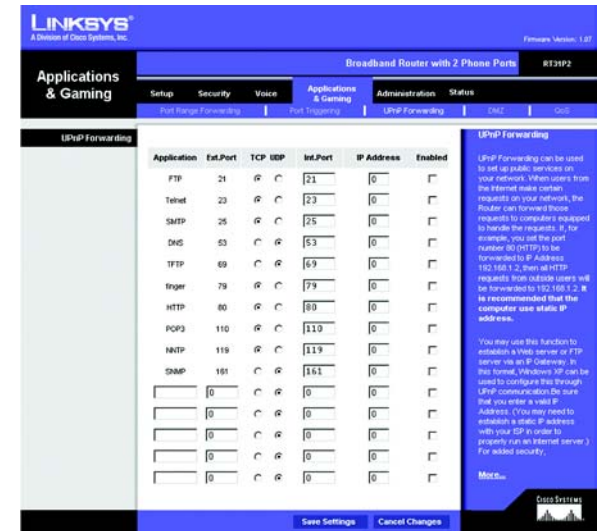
LINKSYS®
A Division of Cisco Systems, Inc.

Firmware Version: 1.07

Broadband Router with 2 Phone Ports RT31P2

Applications & Gaming

Setup | Security | Voice | Applications & Gaming | Administration | Status

Port Range Forwarding | Port Triggering | UPnP Forwarding | DMZ | QoS

UPnP Forwarding

| Application | Ext.Port | TCP | UDP | Int.Port | IP Address | Enabled |
|---|---|---|---|---|---|---|
| FTP | 21 | ◉ | ○ | 21 | 0 | ☐ |
| Telnet | 23 | ◉ | ○ | 23 | 0 | ☐ |
| SMTP | 25 | ◉ | ○ | 25 | 0 | ☐ |
| DNS | 53 | ○ | ◉ | 53 | 0 | ☐ |
| TFTP | 69 | ○ | ◉ | 69 | 0 | ☐ |
| finger | 79 | ◉ | ○ | 79 | 0 | ☐ |
| HTTP | 80 | ◉ | ○ | 80 | 0 | ☐ |
| POP3 | 110 | ◉ | ○ | 110 | 0 | ☐ |
| NNTP | 119 | ◉ | ○ | 119 | 0 | ☐ |
| SNMP | 161 | ○ | ◉ | 161 | 0 | ☐ |
|  | 0 | ○ | ◉ | 0 | 0 | ☐ |
|  | 0 | ○ | ◉ | 0 | 0 | ☐ |
|  | 0 | ○ | ◉ | 0 | 0 | ☐ |
|  | 0 | ○ | ◉ | 0 | 0 | ☐ |
|  | 0 | ○ | ◉ | 0 | 0 | ☐ |

UPnP Forwarding

UPnP Forwarding can be used to set up public services on your network. When users from the Internet make certain requests on your network, the Router can forward those requests to computers equipped to handle the requests. If, for example, you set the port number 80 (HTTP) to be forwarded to IP Address 192.168.1.2, then all HTTP requests from outside users will be forwarded to 192.168.1.2. It is recommended that the computer use static IP address.

You may use this function to establish a Web server or FTP server via an IP Gateway. In this format, Windows XP can be used to configure this through UPnP communication.Be sure that you enter a valid IP Address. (You may need to establish a static IP address with your ISP in order to properly run an Internet server.) For added security,

More...

Cisco Systems

Save Settings | Cancel Changes